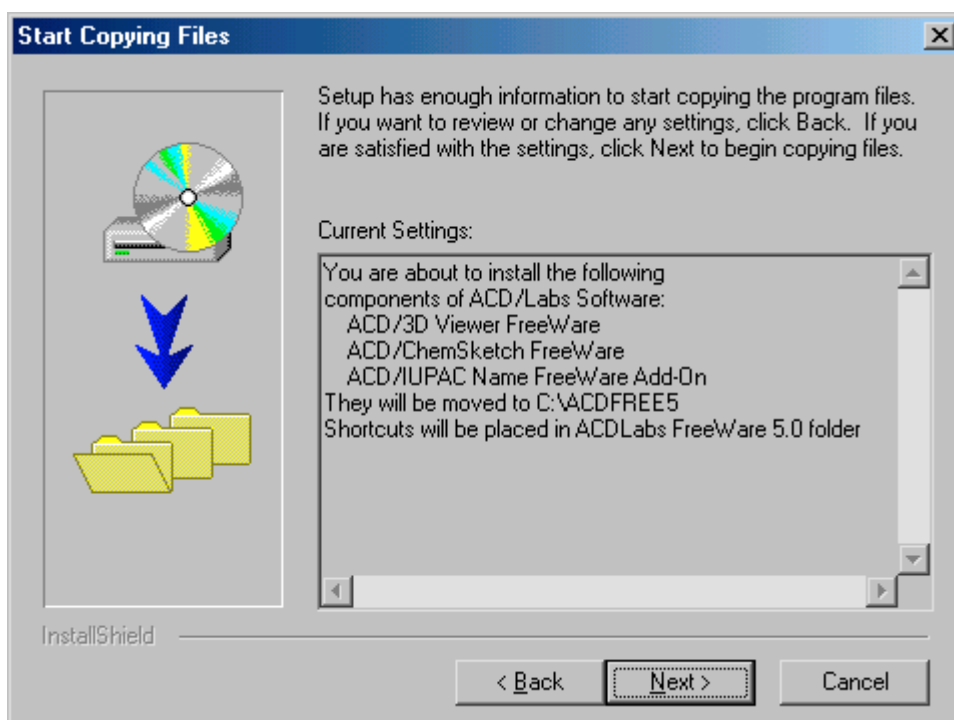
Start Copying Files

Setup has enough information to start copying the program files. If you want to review or change any settings, click Back. If you are satisfied with the settings, click Next to begin copying files.

Current Settings:

You are about to install the following components of ACD/Labs Software:
ACD/3D Viewer FreeWare
ACD/ChemSketch FreeWare
ACD/IUPAC Name FreeWare Add-On
They will be moved to C:\ACDFREE5
Shortcuts will be placed in ACDLabs FreeWare 5.0 folder

InstallShield

< Back
Next >
Cancel